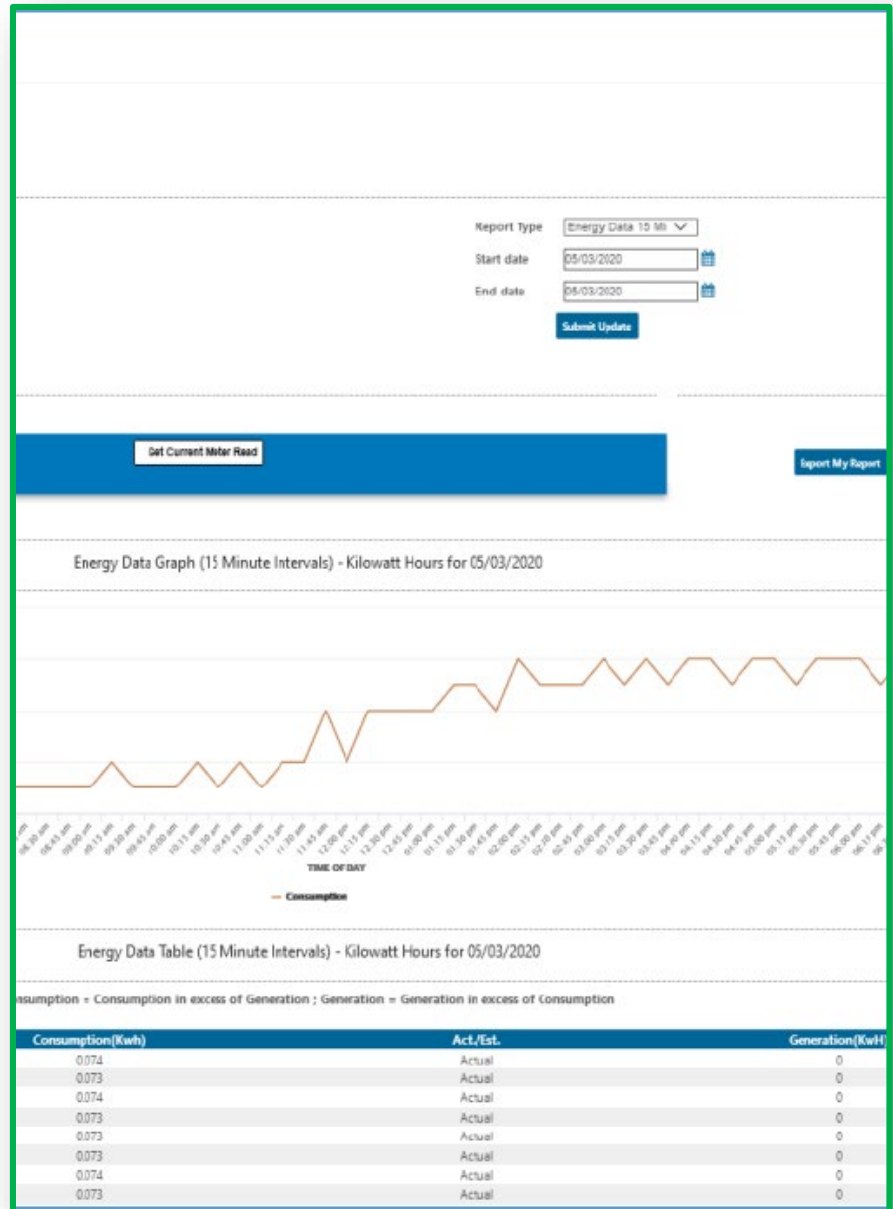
Report Type
Energy Data 15 Mi
Start date
05/03/2020
End date
05/03/2020
Submit Update

Get Current Meter Read

Export My Report

Energy Data Graph (15 Minute Intervals) - Kilowatt Hours for 05/03/2020

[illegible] 08:30 am 08:45 am 09:00 am 09:15 am 09:30 am 09:45 am 10:00 am 10:15 am 10:30 am 10:45 am 11:00 am 11:15 am 11:30 am 11:45 am 12:00 pm 12:15 pm 12:30 pm 12:45 pm 01:00 pm 01:15 pm 01:30 pm 01:45 pm 02:00 pm 02:15 pm 02:30 pm 02:45 pm 03:00 pm 03:15 pm 03:30 pm 03:45 pm 04:00 pm 04:15 pm 04:30 pm 04:45 pm 05:00 pm 05:15 pm 05:30 pm 05:45 pm 06:00 pm 06:15 pm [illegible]

TIME OF DAY

— Consumption

Energy Data Table (15 Minute Intervals) - Kilowatt Hours for 05/03/2020

nsumption = Consumption in excess of Generation ; Generation = Generation in excess of Consumption

| Consumption(Kwh) | Act./Est. | Generation(KwH) |
|---|---|---|
| 0.074 | Actual | 0 |
| 0.073 | Actual | 0 |
| 0.074 | Actual | 0 |
| 0.073 | Actual | 0 |
| 0.073 | Actual | 0 |
| 0.073 | Actual | 0 |
| 0.074 | Actual | 0 |
| 0.073 | Actual | 0 |